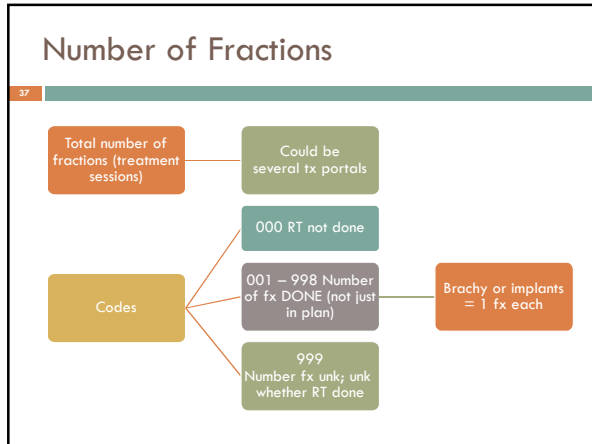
Number of Fractions

37

Total number of fractions (treatment sessions)

Could be several tx portals

Codes

000 RT not done

001 – 998 Number of fx DONE (not just in plan)

Brachy or implants = 1 fx each

999 Number fx unk; unk whether RT done